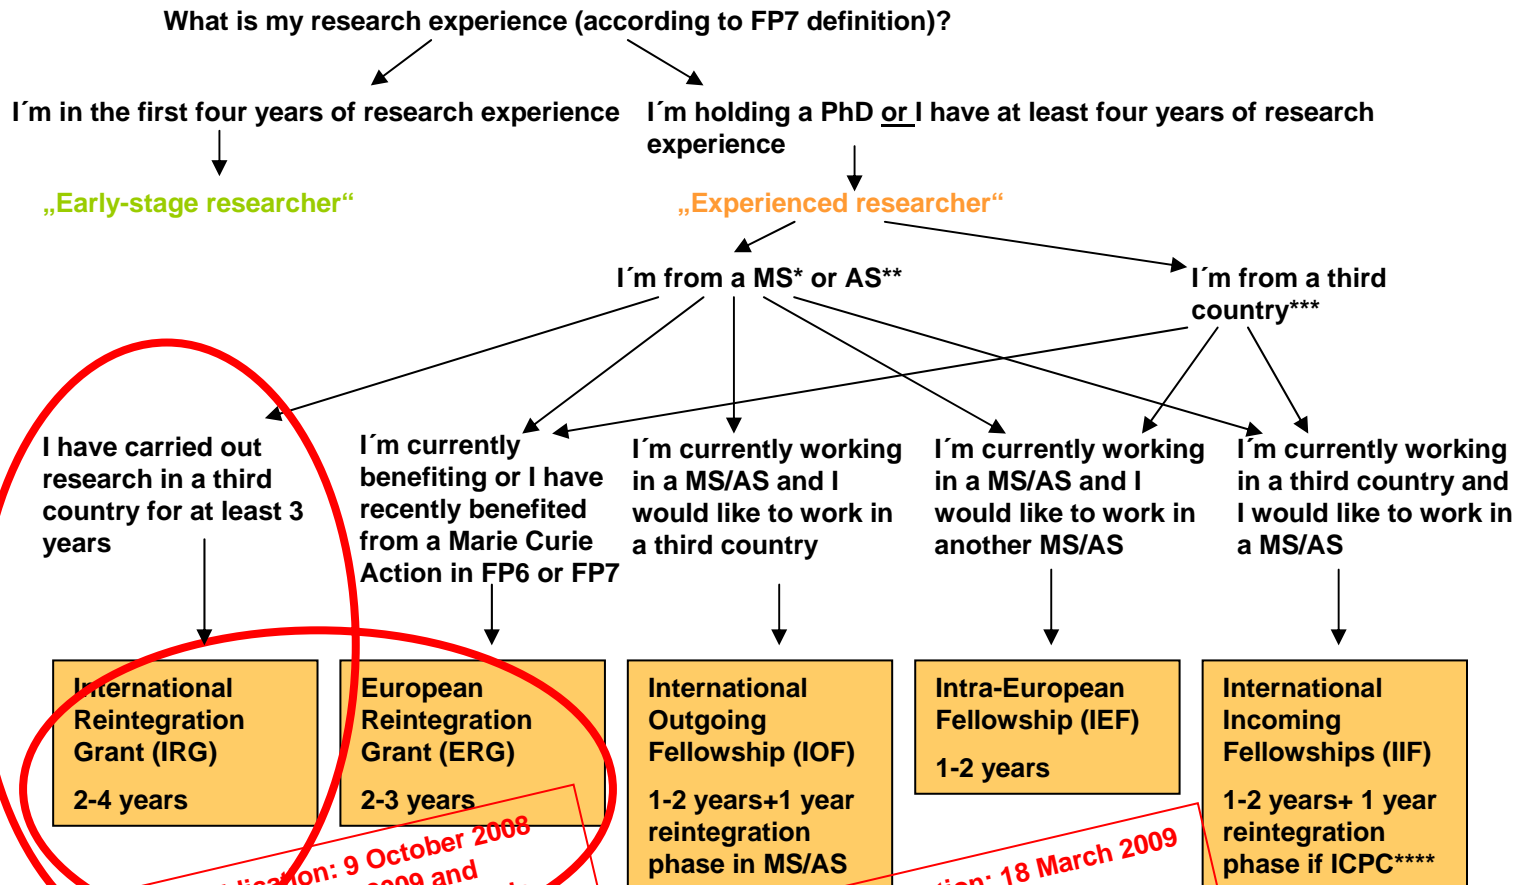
What is my research experience (according to FP7 definition)?

I´m in the first four years of research experience

I´m holding a PhD or I have at least four years of research experience

„Early-stage researcher“

„Experienced researcher“

I´m from a MS* or AS**

I´m from a third country***

I have carried out research in a third country for at least 3 years

I´m currently benefiting or I have recently benefited from a Marie Curie Action in FP6 or FP7

I´m currently working in a MS/AS and I would like to work in a third country

I´m currently working in a MS/AS and I would like to work in another MS/AS

I´m currently working in a third country and I would like to work in a MS/AS

International Reintegration Grant (IRG)

2-4 years

European Reintegration Grant (ERG)

2-3 years

International Outgoing Fellowship (IOF)

1-2 years+1 year reintegration phase in MS/AS

Intra-European Fellowship (IEF)

1-2 years

International Incoming Fellowships (IIF)

1-2 years+ 1 year reintegration phase if ICPC****

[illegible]lication: 9 October 2008 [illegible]009 and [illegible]

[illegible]tion: 18 March 2009